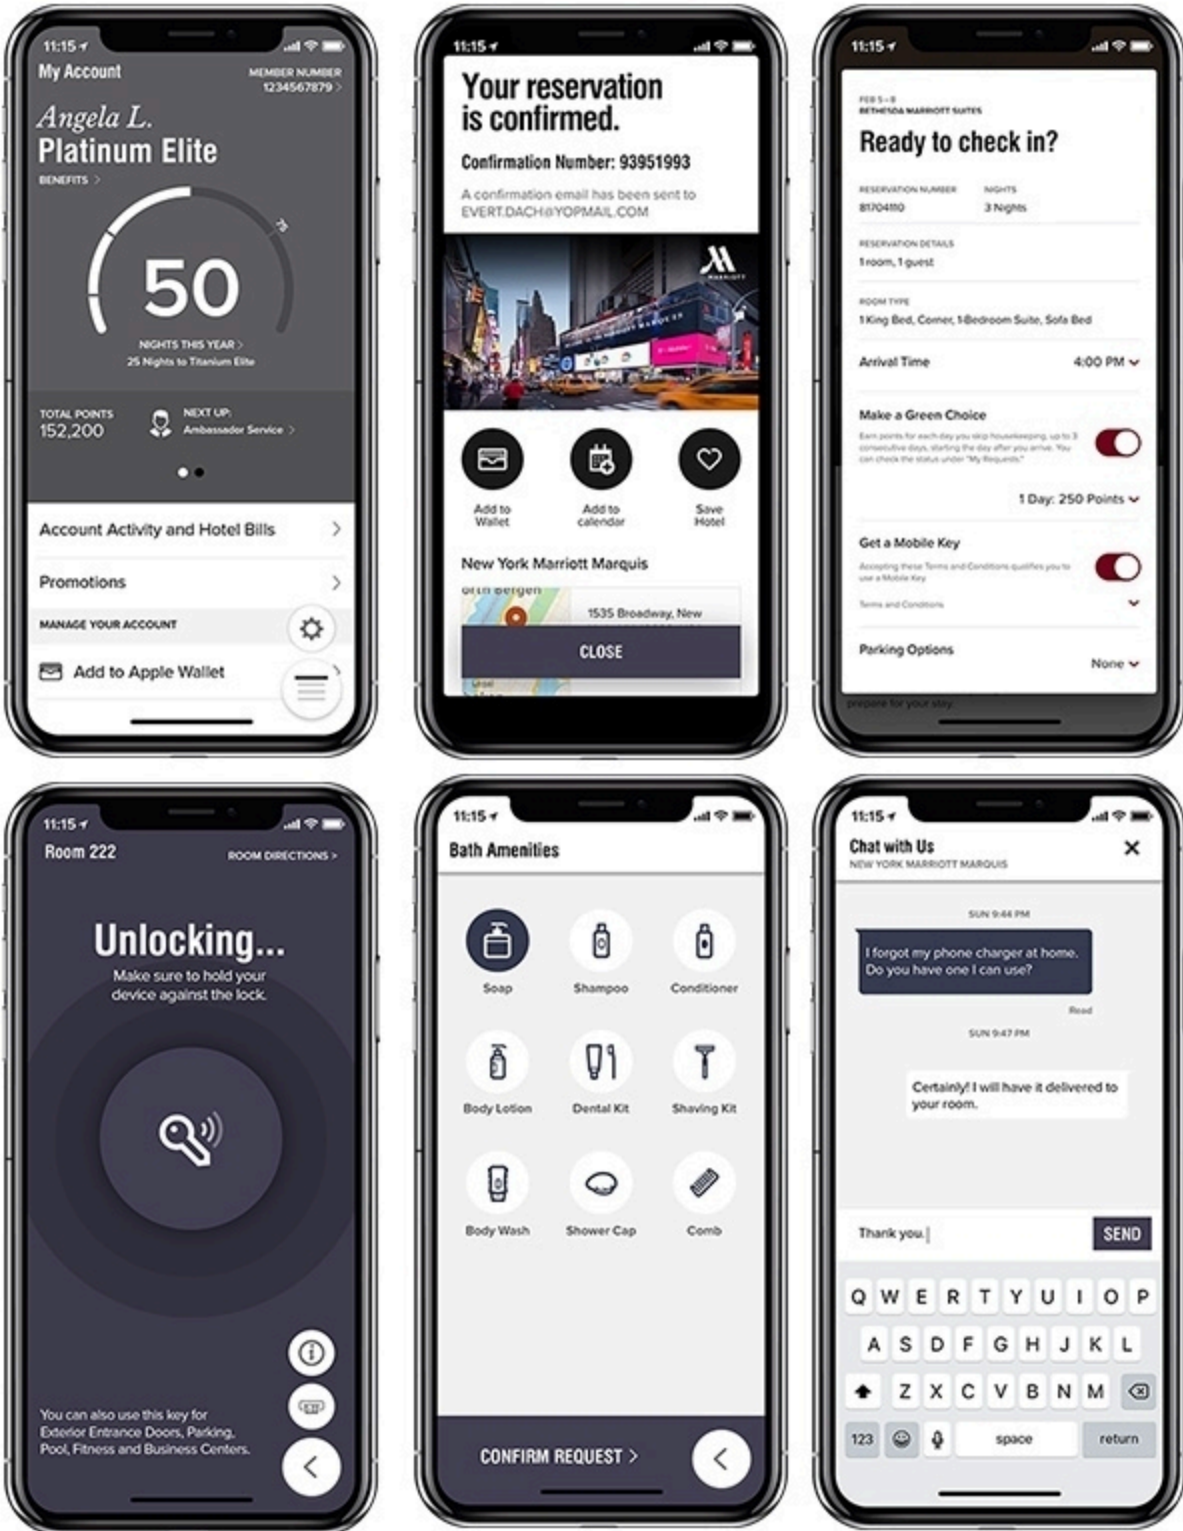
11:15

My Account

MEMBER NUMBER 1234567879 >

Angela L.

Platinum Elite

BENEFITS >

50

NIGHTS THIS YEAR >

25 Nights to Titanium Elite

TOTAL POINTS 152,200

NEXT UP: Ambassador Service >

Account Activity and Hotel Bills >

Promotions >

MANAGE YOUR ACCOUNT

Add to Apple Wallet

11:15

Your reservation is confirmed.

Confirmation Number: 93951993

A confirmation email has been sent to EVERT.DACH@YOPMAIL.COM

Add to Wallet

Add to calendar

Save Hotel

New York Marriott Marquis

1535 Broadway, New

CLOSE

11:15

FEB 5 – 8

BETHESDA MARRIOTT SUITES

Ready to check in?

RESERVATION NUMBER 81704110

NIGHTS 3 Nights

RESERVATION DETAILS 1 room, 1 guest

ROOM TYPE 1 King Bed, Corner, 1-Bedroom Suite, Sofa Bed

Arrival Time 4:00 PM

Make a Green Choice

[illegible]

1 Day: 250 Points

Get a Mobile Key

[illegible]

Terms and Conditions

Parking Options None

11:15

Room 222

ROOM DIRECTIONS >

Unlocking...

Make sure to hold your device against the lock.

You can also use this key for Exterior Entrance Doors, Parking, Pool, Fitness and Business Centers.

11:15

Bath Amenities

Soap

Shampoo

Conditioner

Body Lotion

Dental Kit

Shaving Kit

Body Wash

Shower Cap

Comb

CONFIRM REQUEST >

11:15

Chat with Us

NEW YORK MARRIOTT MARQUIS

SUN 9:44 PM

I forgot my phone charger at home. Do you have one I can use?

Read

SUN 9:47 PM

Certainly! I will have it delivered to your room.

Thank you.

SEND

Q W E R T Y U I O P

A S D F G H J K L

Z X C V B N M

123 space return